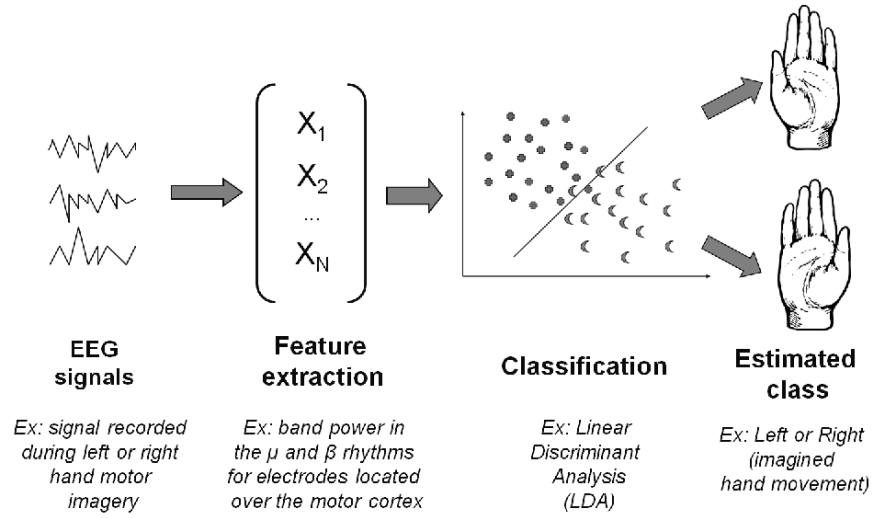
$X_1$
$X_2$
...
$X_N$

EEG signals

Ex: signal recorded during left or right hand motor imagery

Feature extraction

Ex: band power in the μ and β rhythms for electrodes located over the motor cortex

Classification

Ex: Linear Discriminant Analysis (LDA)

Estimated class

Ex: Left or Right (imagined hand movement)